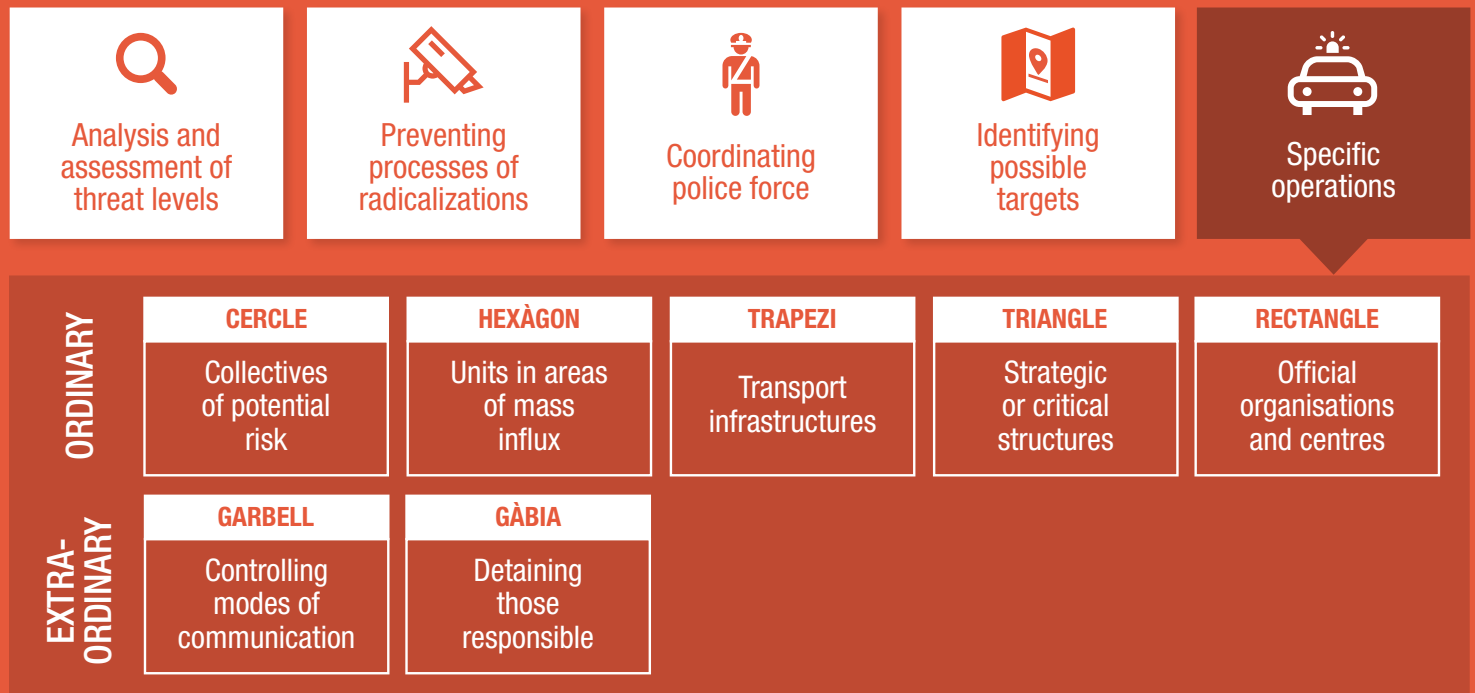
Analysis and assessment of threat levels

Preventing processes of radicalizations

Coordinating police force

Identifying possible targets

Specific operations

ORDINARY

| CERCLE | HEXÀGON | TRAPEZI | TRIANGLE | RECTANGLE |
|---|---|---|---|---|
| Collectives of potential risk | Units in areas of mass influx | Transport infrastructures | Strategic or critical structures | Official organisations and centres |

EXTRA-ORDINARY

| GARBELL | GÀBIA |
|---|---|
| Controlling modes of communication | Detaining those responsible |